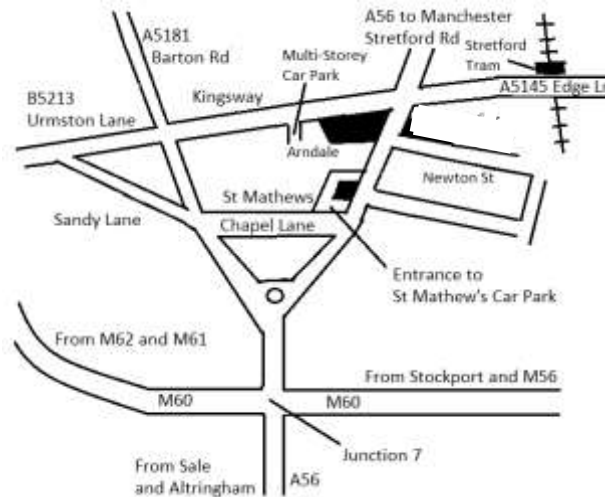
A5181
Barton Rd

A56 to Manchester
Stretford Rd

Stretford
Tram

Multi-Storey
Car Park

B5213
Urmston Lane

Kingsway

A5145 Edge L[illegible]

Arndale

Newton St

St Mathews

Sandy Lane

Chapel Lane

Entrance to
St Mathew's Car Park

From M62 and M61

From Stockport and M56

M60

M60

Junction 7

From Sale
and Altringham

A56